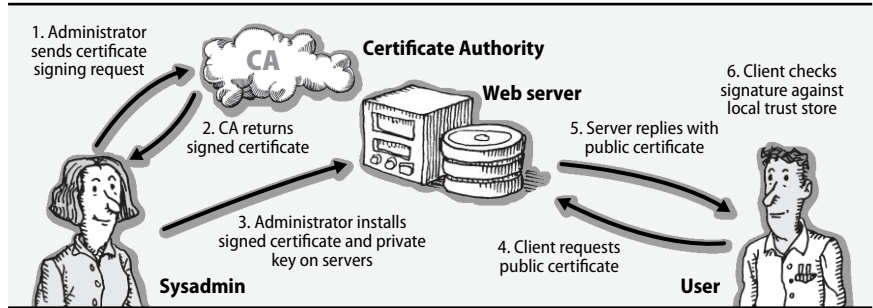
1. Administrator sends certificate signing request

CA

Certificate Authority

Web server

6. Client checks signature against local trust store

2. CA returns signed certificate

5. Server replies with public certificate

3. Administrator installs signed certificate and private key on servers

4. Client requests public certificate

Sysadmin

User